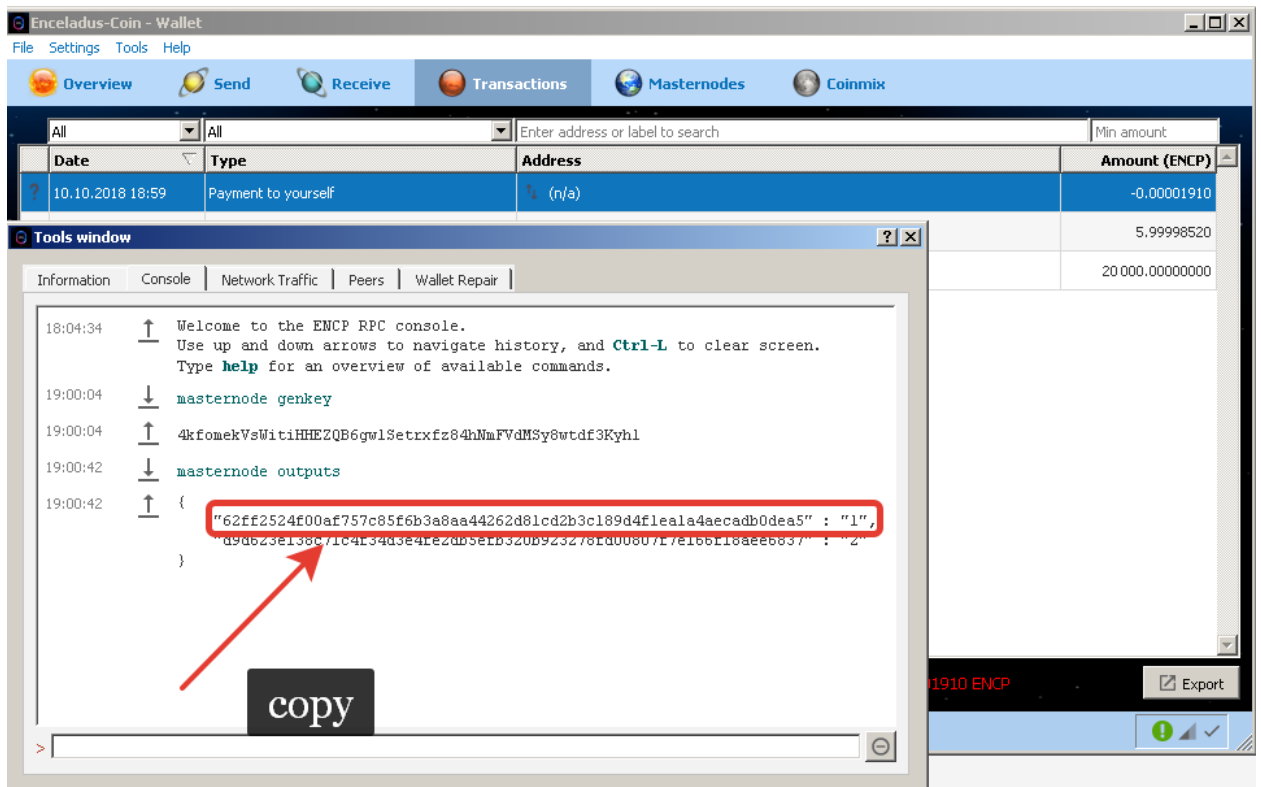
Enceladus-Coin - Wallet
File Settings Tools Help
Overview Send Receive Transactions Masternodes Coinmix
All All Enter address or label to search Min amount

| Date | Type | Address | Amount (ENCP) |
|---|---|---|---|
| 10.10.2018 18:59 | Payment to yourself | (n/a) | -0.00001910 |
| | | | 5.99998520 |
| | | | 20 000.00000000 |

Tools window
Information Console Network Traffic Peers Wallet Repair

18:04:34 Welcome to the ENCP RPC console.
Use up and down arrows to navigate history, and Ctrl-L to clear screen.
Type help for an overview of available commands.

19:00:04 masternode genkey

19:00:04 4kfomekVsWitiHHEZQB6gwlSetrxfz84hNmFVdMSy8wtdf3Kyhl

19:00:42 masternode outputs

19:00:42 {
"62ff2524f00af757c85f6b3a8aa44262d81cd2b3c189d4flea1a4aecadb0dea5" : "1",
"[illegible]" : "2"
}

copy

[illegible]1910 ENCP
Export
>